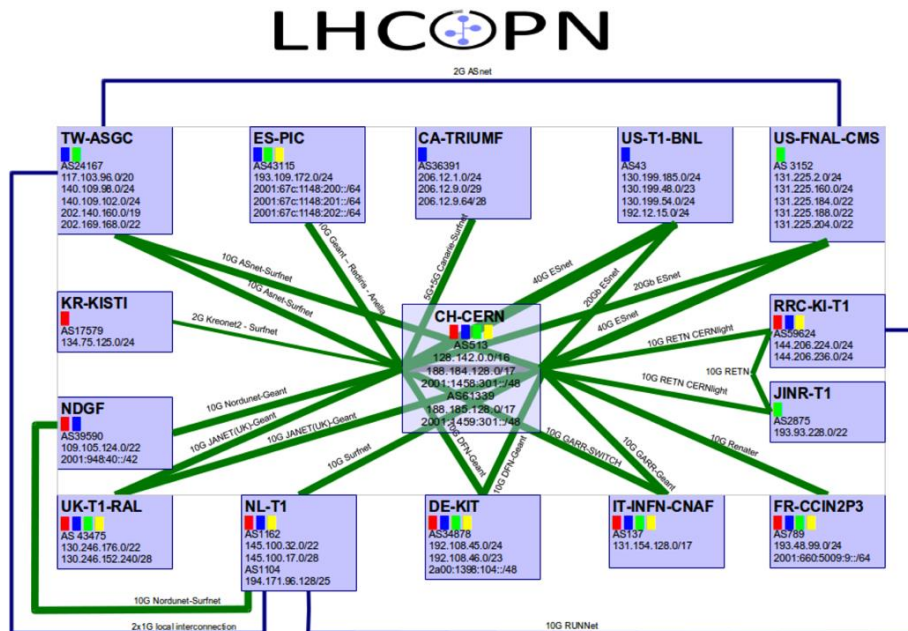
LHCOPN

2G ASnet

TW-ASGC
AS24167
117.103.96.0/20
140.109.98.0/24
140.109.102.0/24
202.140.160.0/19
202.169.168.0/22

ES-PIC
AS43115
193.109.172.0/24
2001:67c:1148:200::/64
2001:67c:1148:201::/64
2001:67c:1148:202::/64

CA-TRIUMF
AS36391
206.12.1.0/24
206.12.9.0/29
206.12.9.64/28

US-T1-BNL
AS43
130.199.185.0/24
130.199.48.0/23
130.199.54.0/24
192.12.15.0/24

US-FNAL-CMS
AS 3152
131.225.2.0/24
131.225.160.0/24
131.225.184.0/22
131.225.188.0/22
131.225.204.0/22

10G ASnet-Surfnet
10G Asnet-Surfnet
10G Geant - Rediris - Arelia
5G+5G Canarie-Surfnet
40G ESnet
20Gb ESnet
20Gb ESnet
40G ESnet

KR-KISTI
AS17579
134.75.125.0/24

2G Kreonet2 - Surfnet

CH-CERN
AS513
128.142.0.0/16
188.184.128.0/17
2001:1458:301::/48
AS61339
188.185.128.0/17
2001:1459:301::/48

RRC-KI-T1
AS59624
144.206.224.0/24
144.206.236.0/24

10G RETN CERNlight
10G RETN
10G RETN CERNlight

JINR-T1
AS2875
193.93.228.0/22

NDGF
AS39590
109.105.124.0/22
2001:948:40::/42

10G Nordunet-Geant
10G JANET(UK)-Geant
10G JANET(UK)-Geant
10G Surfnet
10G DFN-Geant
10G DFN-Geant
10G GARR-SWITCH
10G GARR-Geant
10G Renater

UK-T1-RAL
AS 43475
130.246.176.0/22
130.246.152.240/28

NL-T1
AS1162
145.100.32.0/22
145.100.17.0/28
AS1104
194.171.96.128/25

DE-KIT
AS34878
192.108.45.0/24
192.108.46.0/23
2a00:1398:104::/48

IT-INFN-CNAF
AS137
131.154.128.0/17

FR-CCIN2P3
AS789
193.48.99.0/24
2001:660:5009:9::/64

10G Nordunet-Surfnet
2x1G local interconnection
10G RUNNet